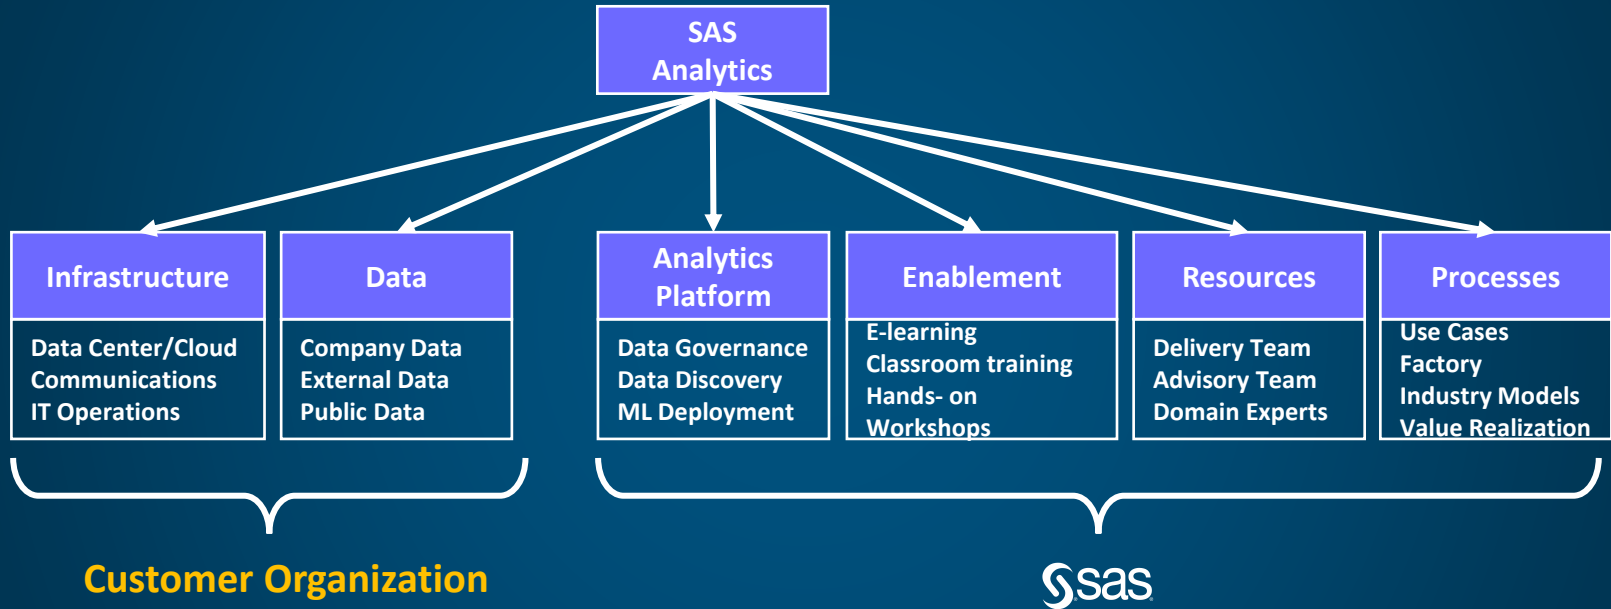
SAS Analytics

Infrastructure

Data Center/Cloud
Communications
IT Operations

Data

Company Data
External Data
Public Data

Analytics Platform

Data Governance
Data Discovery
ML Deployment

Enablement

E-learning
Classroom training
Hands- on
Workshops

Resources

Delivery Team
Advisory Team
Domain Experts

Processes

Use Cases
Factory
Industry Models
Value Realization

Customer Organization

sas